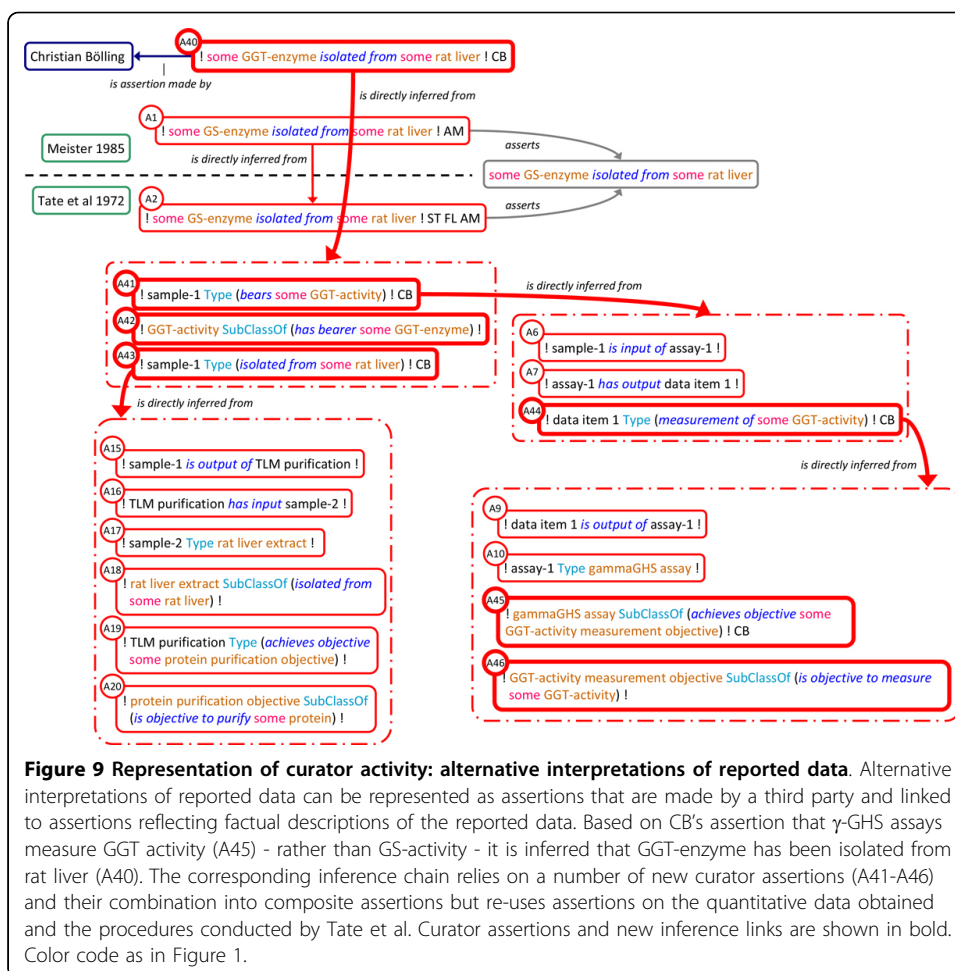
Christian Bölling

A40 ! some GGT-enzyme isolated from some rat liver ! CB

is assertion made by

is directly inferred from

A1 ! some GS-enzyme isolated from some rat liver ! AM

Meister 1985

asserts

is directly inferred from

some GS-enzyme isolated from some rat liver

Tate et al 1972

A2 ! some GS-enzyme isolated from some rat liver ! ST FL AM

asserts

A41 ! sample-1 Type (bears some GGT-activity) ! CB

is directly inferred from

A42 ! GGT-activity SubClassOf (has bearer some GGT-enzyme) !

A43 ! sample-1 Type (isolated from some rat liver) ! CB

A6 ! sample-1 is input of assay-1 !

A7 ! assay-1 has output data item 1 !

A44 ! data item 1 Type (measurement of some GGT-activity) ! CB

is directly inferred from

A15 ! sample-1 is output of TLM purification !

A16 ! TLM purification has input sample-2 !

A17 ! sample-2 Type rat liver extract !

A18 ! rat liver extract SubClassOf (isolated from some rat liver) !

A19 ! TLM purification Type (achieves objective some protein purification objective) !

A20 ! protein purification objective SubClassOf (is objective to purify some protein) !

is directly inferred from

A9 ! data item 1 is output of assay-1 !

A10 ! assay-1 Type gammaGHS assay !

A45 ! gammaGHS assay SubClassOf (achieves objective some GGT-activity measurement objective) ! CB

A46 ! GGT-activity measurement objective SubClassOf (is objective to measure some GGT-activity) !

**Figure 9 Representation of curator activity: alternative interpretations of reported data**. Alternative interpretations of reported data can be represented as assertions that are made by a third party and linked to assertions reflecting factual descriptions of the reported data. Based on CB's assertion that γ-GHS assays measure GGT activity (A45) - rather than GS-activity - it is inferred that GGT-enzyme has been isolated from rat liver (A40). The corresponding inference chain relies on a number of new curator assertions (A41-A46) and their combination into composite assertions but re-uses assertions on the quantitative data obtained and the procedures conducted by Tate et al. Curator assertions and new inference links are shown in bold. Color code as in Figure 1.